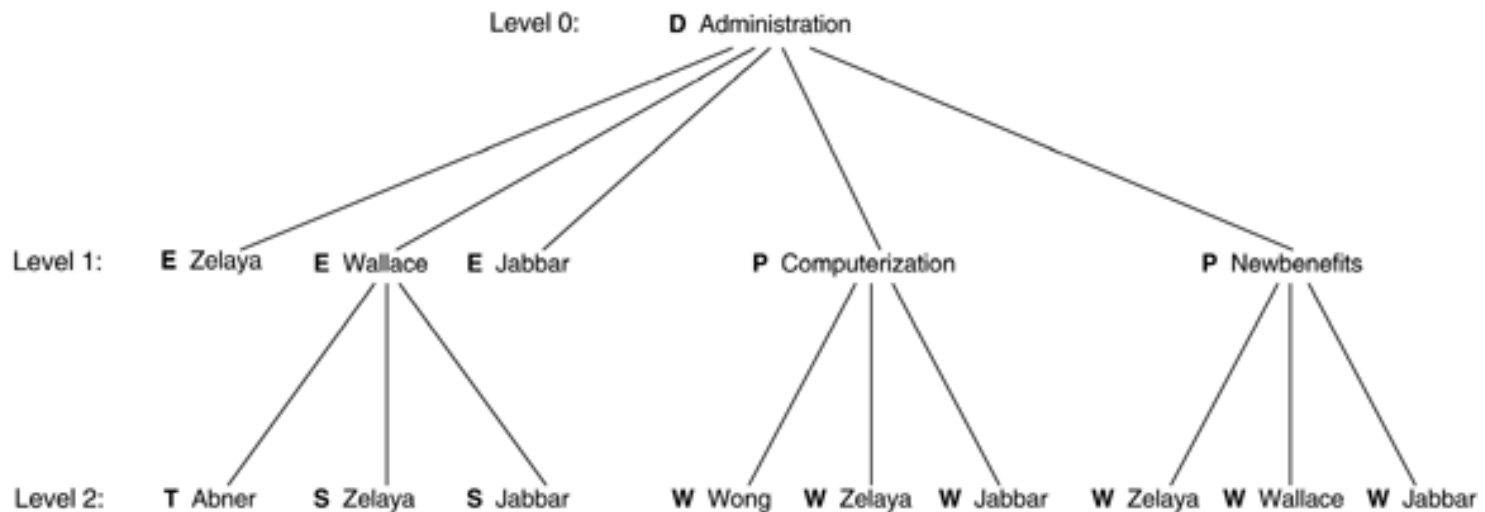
Level 0: **D** Administration

Level 1: **E** Zelaya **E** Wallace **E** Jabbar **P** Computerization **P** Newbenefits

Level 2: **T** Abner **S** Zelaya **S** Jabbar **W** Wong **W** Zelaya **W** Jabbar **W** Zelaya **W** Wallace **W** Jabbar